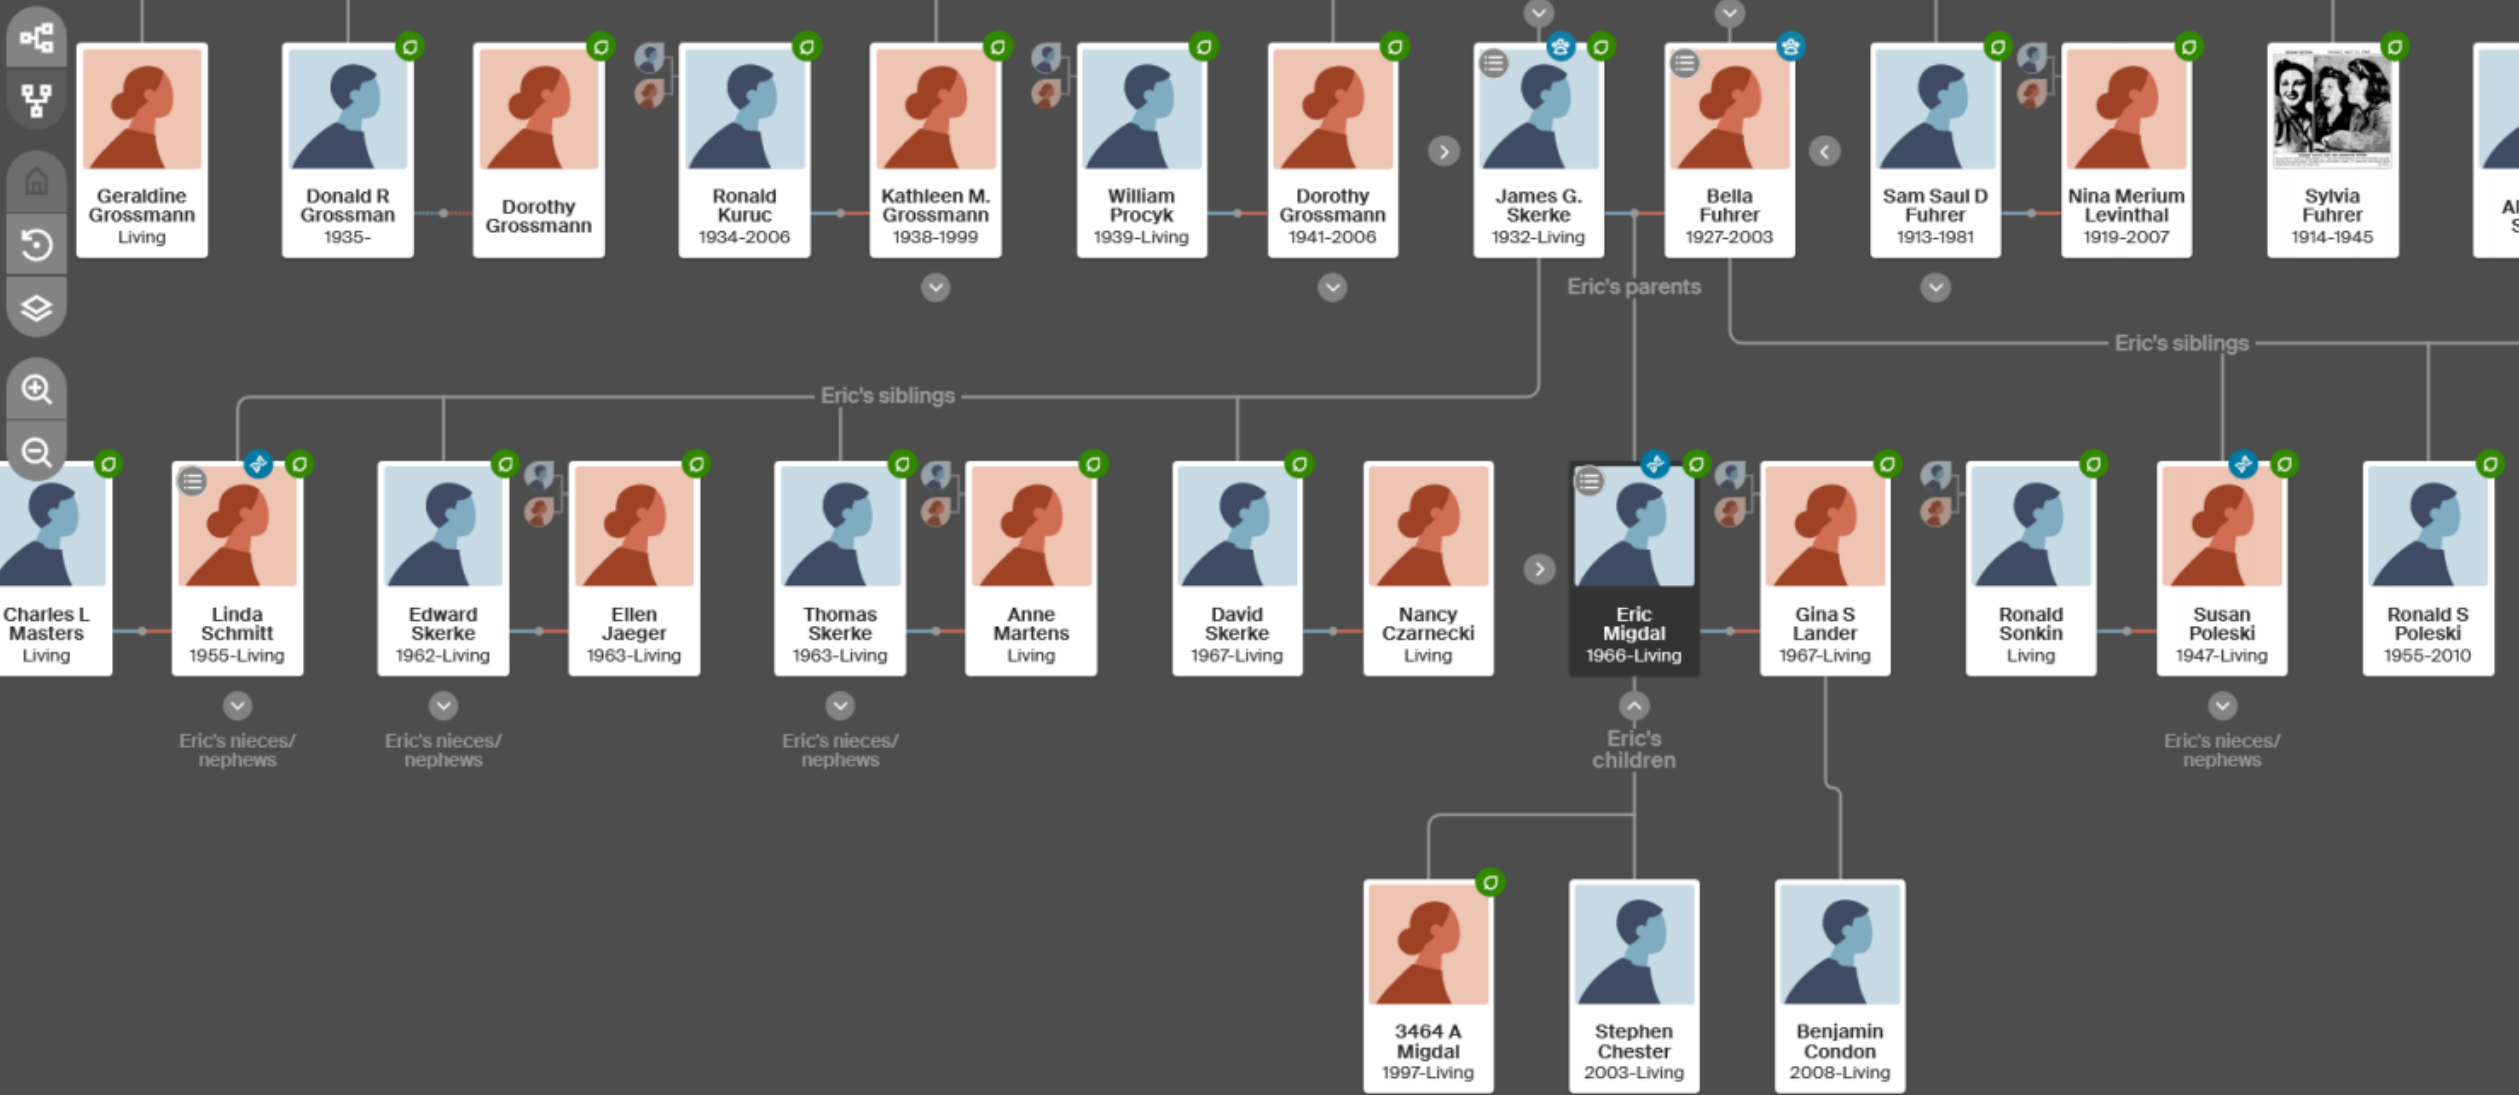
Geraldine Grossmann
Living

Donald R Grossman
1935-

Dorothy Grossmann

Ronald Kuruc
1934-2006

Kathleen M. Grossmann
1938-1999

William Procyk
1939-Living

Dorothy Grossmann
1941-2006

James G. Skerke
1932-Living

Bella Fuhrer
1927-2003

Sam Saul D Fuhrer
1913-1981

Nina Merium Levinthal
1919-2007

Sylvia Fuhrer
1914-1945

Al
S

Eric's parents

Eric's siblings

Eric's siblings

Charles L Masters
Living

Linda Schmitt
1955-Living

Edward Skerke
1962-Living

Ellen Jaeger
1963-Living

Thomas Skerke
1963-Living

Anne Martens
Living

David Skerke
1967-Living

Nancy Czarnecki
Living

Eric Migdal
1966-Living

Gina S Lander
1967-Living

Ronald Sonkin
Living

Susan Poleski
1947-Living

Ronald S Poleski
1955-2010

Eric's nieces/ nephews

Eric's nieces/ nephews

Eric's nieces/ nephews

Eric's children

Eric's nieces/ nephews

3464 A Migdal
1997-Living

Stephen Chester
2003-Living

Benjamin Condon
2008-Living